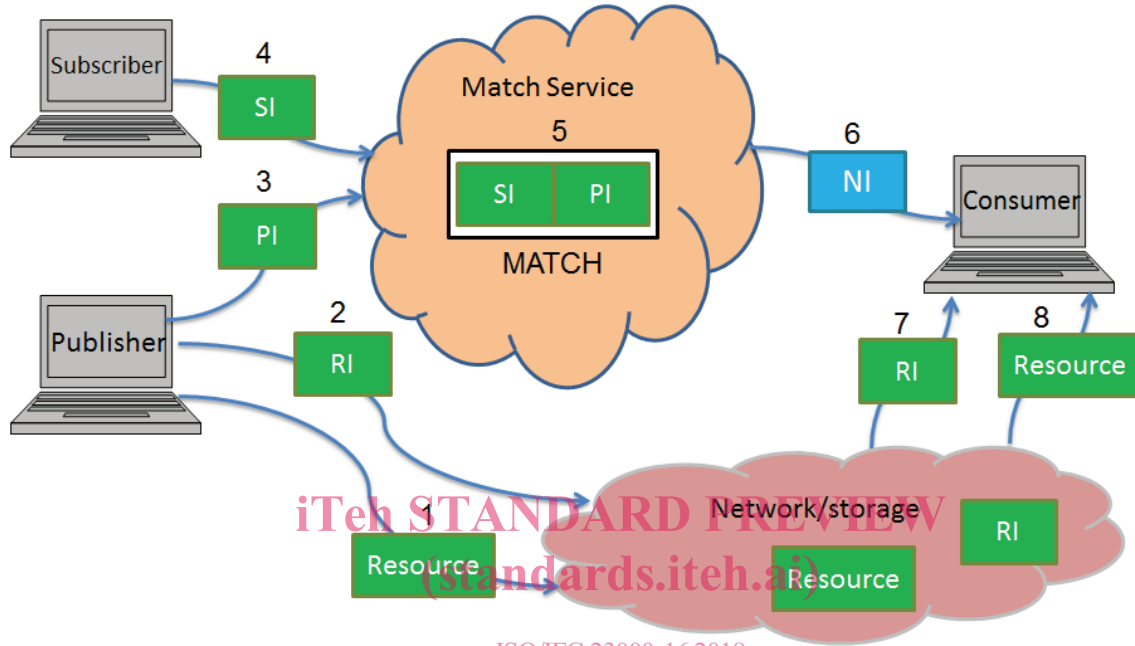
Subscriber

4

SI

3

PI

Publisher

2

RI

Match Service

5

SI PI

MATCH

6

NI

Consumer

7

RI

8

Resource

1

Resource

Network/storage

RI

Resource

iTeh STANDARD PREVIEW
(standards.iteh.ai)

ISO/IEC 23000-16:2018